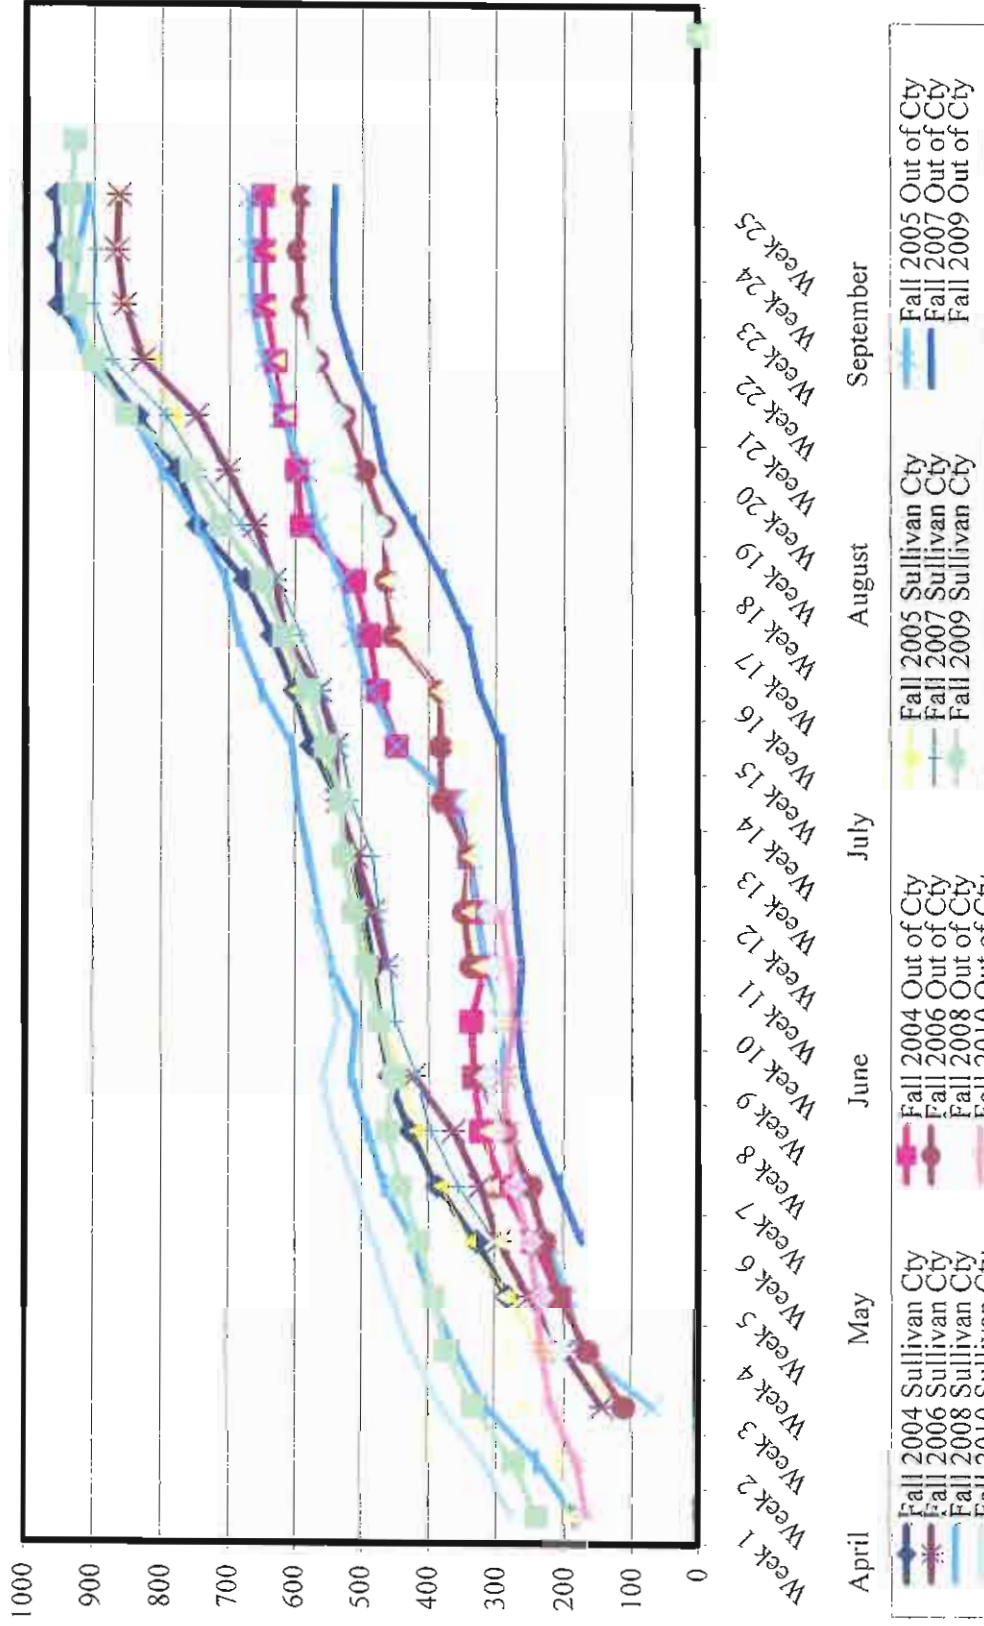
1000
900
800
700
600
500
400
300
200
100
0

Week 1
Week 2
Week 3
Week 4
Week 5
Week 6
Week 7
Week 8
Week 9
Week 10
Week 11
Week 12
Week 13
Week 14
Week 15
Week 16
Week 17
Week 18
Week 19
Week 20
Week 21
Week 22
Week 23
Week 24
Week 25

April
May
June
July
August
September

Fall 2004 Sullivan Cty
Fall 2006 Sullivan Cty
Fall 2008 Sullivan Cty
Fall 2010 Sullivan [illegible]
Fall 2004 Out of Cty
Fall 2006 Out of Cty
Fall 2008 Out of Cty
Fall 2010 Out of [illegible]
Fall 2005 Sullivan Cty
Fall 2007 Sullivan Cty
Fall 2009 Sullivan Cty
Fall 2005 Out of Cty
Fall 2007 Out of Cty
Fall 2009 Out of Cty